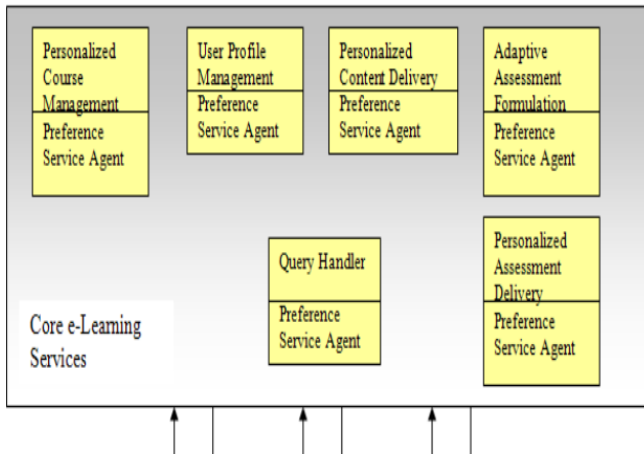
Personalized Course Management

Preference Service Agent

User Profile Management

Preference Service Agent

Personalized Content Delivery

Preference Service Agent

Adaptive Assessment Formulation

Preference Service Agent

Query Handler

Preference Service Agent

Personalized Assessment Delivery

Preference Service Agent

Core e-Learning Services